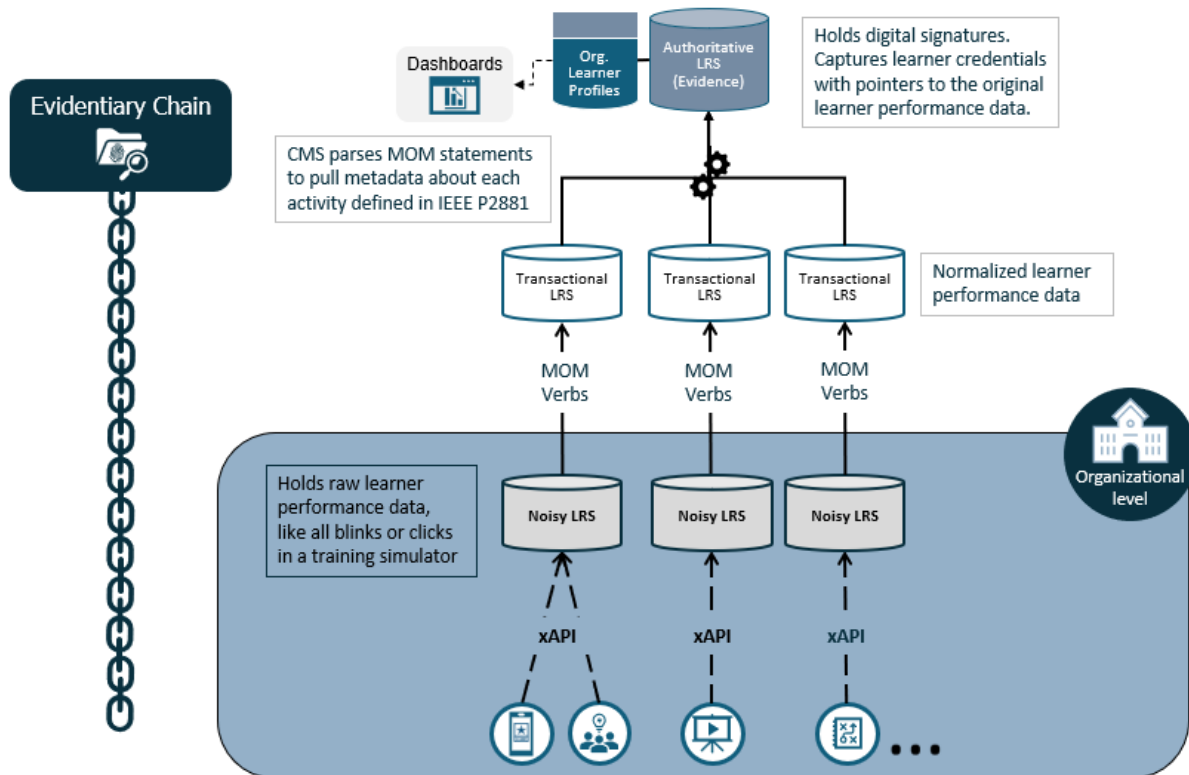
Evidentiary Chain

Dashboards

Org. Learner Profiles

Authoritative LRS (Evidence)

Holds digital signatures. Captures learner credentials with pointers to the original learner performance data.

CMS parses MOM statements to pull metadata about each activity defined in IEEE P2881

Transactional LRS

Transactional LRS

Transactional LRS

Normalized learner performance data

MOM Verbs

MOM Verbs

MOM Verbs

Organizational level

Holds raw learner performance data, like all blinks or clicks in a training simulator

Noisy LRS

Noisy LRS

Noisy LRS

xAPI

xAPI

xAPI

...